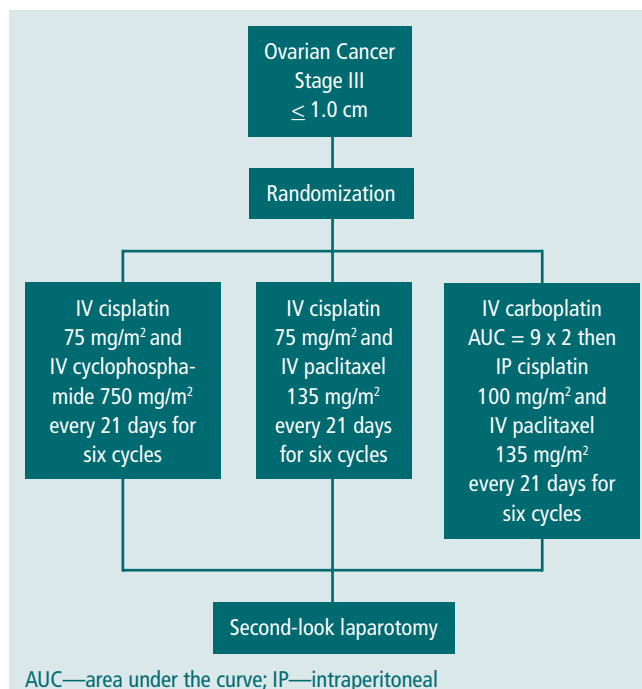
Ovarian Cancer
Stage III
$\leq$ 1.0 cm

Randomization

IV cisplatin 75 mg/m$^2$ and IV cyclophosphamide 750 mg/m$^2$ every 21 days for six cycles

IV cisplatin 75 mg/m$^2$ and IV paclitaxel 135 mg/m$^2$ every 21 days for six cycles

IV carboplatin AUC = 9 x 2 then IP cisplatin 100 mg/m$^2$ and IV paclitaxel 135 mg/m$^2$ every 21 days for six cycles

Second-look laparotomy

AUC—area under the curve; IP—intraperitoneal